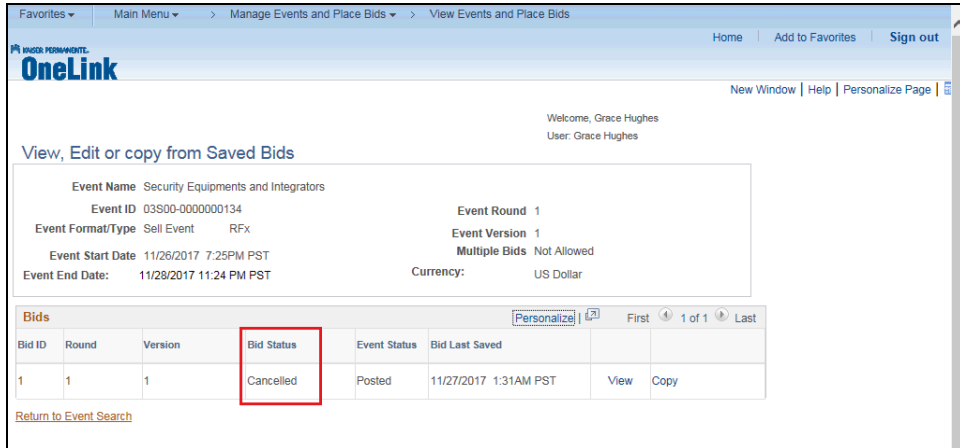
Favorites ▾ Main Menu ▾ > Manage Events and Place Bids ▾ > View Events and Place Bids

Home | Add to Favorites | Sign out

KAISER PERMANENTE.
OneLink

New Window | Help | Personalize Page

Welcome, Grace Hughes
User: Grace Hughes

View, Edit or copy from Saved Bids

Event Name Security Equipments and Integrators
Event ID 03S00-0000000134
Event Format/Type Sell Event RFx
Event Start Date 11/26/2017 7:25PM PST
Event End Date: 11/28/2017 11:24 PM PST

Event Round 1
Event Version 1
Multiple Bids Not Allowed
Currency: US Dollar

Bids Personalize | First 1 of 1 Last

| Bid ID | Round | Version | Bid Status | Event Status | Bid Last Saved | | |
|---|---|---|---|---|---|---|---|
| 1 | 1 | 1 | Cancelled | Posted | 11/27/2017 1:31AM PST | View | Copy |

Return to Event Search